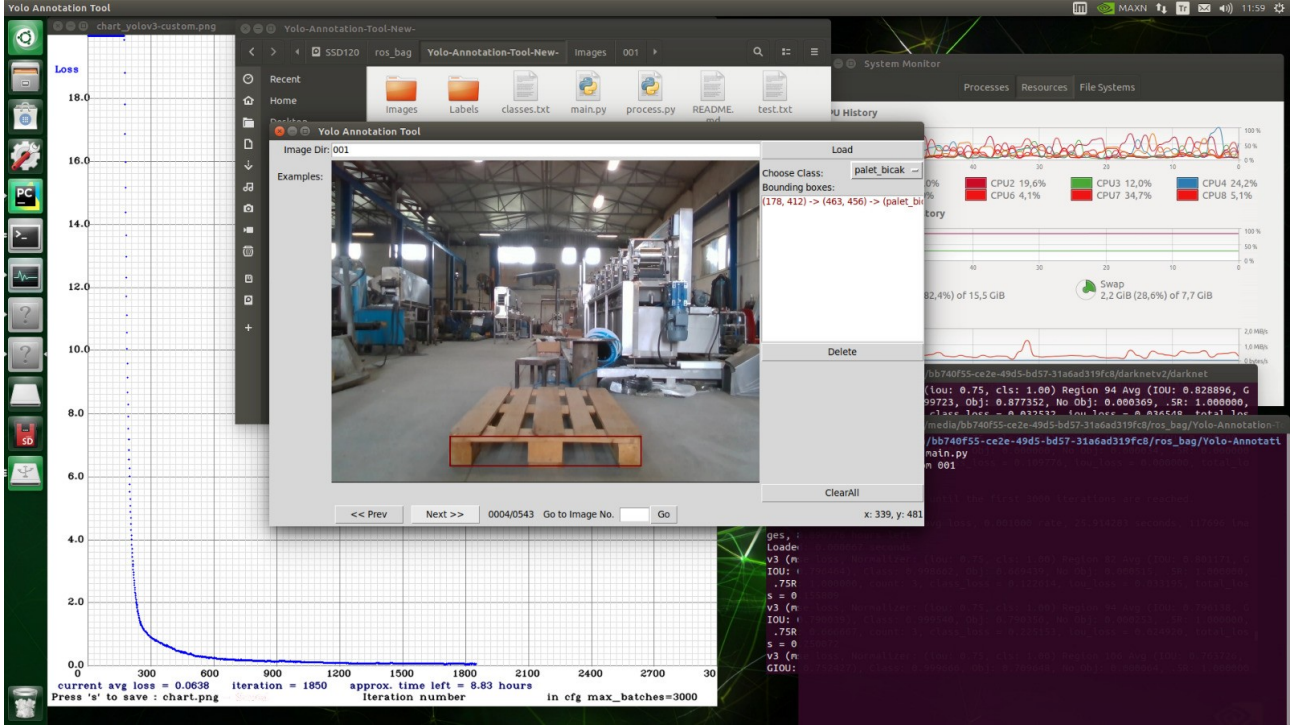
Yolo Annotation Tool

MAXN 11:59

chart_yolov3-custom.png

Loss

18.0
16.0
14.0
12.0
10.0
8.0
6.0
4.0
2.0
0.0

0 300 600 900 1200 1500 1800 2100 2400 2700 30

current avg loss = 0.0638 iteration = 1850 approx. time left = 8.83 hours

Press 's' to save : chart.png Iteration number in cfg max_batches=3000

Yolo-Annotation-Tool-New-

SSD120 ros_bag Yolo-Annotation-Tool-New- Images 001

Recent
Home
Desktop

Images Labels classes.txt main.py process.py README.md test.txt

System Monitor

Processes Resources File Systems

CPU History

100 %
50 %
0 %

40 30 20 10

0% CPU2 19,6% CPU3 12,0% CPU4 24,2%
0% CPU6 4,1% CPU7 34,7% CPU8 5,1%

istory

100 %
50 %
0 %

40 30 20

Swap
82,4%) of 15,5 GiB 2,2 GiB (28,6%) of 7,7 GiB

2,0 MiB/s
1,0 MiB/s
0 bytes/s

Yolo Annotation Tool

Image Dir: 001

Load

Examples:

Choose Class: palet_bicak

Bounding boxes:

(178, 412) -> (463, 456) -> (palet_bi

Delete

ClearAll

<< Prev Next >> 0004/0543 Go to Image No. Go

x: 339, y: 481

/media/bb740f55-ce2e-49d5-bd57-31a6ad319fc8/darknetv2/darknet

(iou: 0.75, cls: 1.00) Region 94 Avg (IOU: 0.828896, G
99723, Obj: 0.877352, No Obj: 0.000369, .5R: 1.000000,
class_loss = 0.032532, iou_loss = 0.036548, total_los

/bb740f55-ce2e-49d5-bd57-31a6ad319fc8/ros_bag/Yolo-Annotati
main.py
m 001

ges,
Loaded
v3 (m
IOU:
.75R
s = 0
v3 (m
IOU:
.75R
s = 0
v3 (m
GIOU: